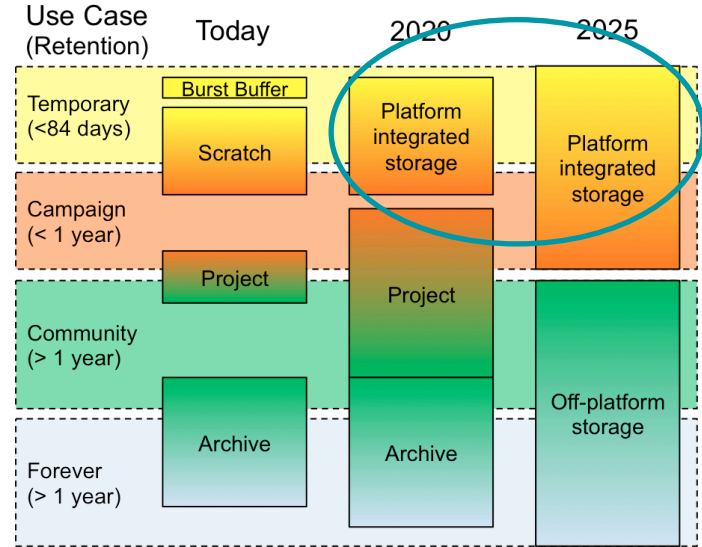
| Use Case (Retention) | Today | 2020 | 2025 |
|---|---|---|---|
| Temporary (<84 days) | Burst Buffer<br>Scratch | Platform integrated storage | Platform integrated storage |
| Campaign (< 1 year) | | Project | |
| Community (> 1 year) | Project | | Off-platform storage |
| Forever (> 1 year) | Archive | Archive | |